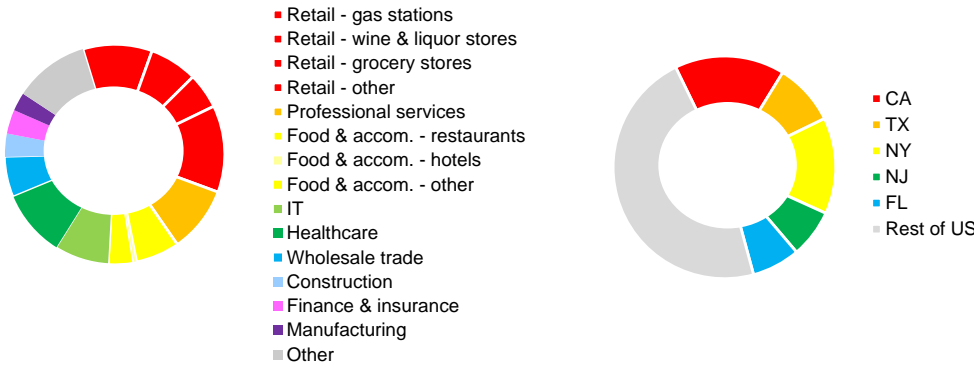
Retail - gas stations
Retail - wine & liquor stores
Retail - grocery stores
Retail - other
Professional services
Food & accom. - restaurants
Food & accom. - hotels
Food & accom. - other
IT
Healthcare
Wholesale trade
Construction
Finance & insurance
Manufacturing
Other

CA
TX
NY
NJ
FL
Rest of US